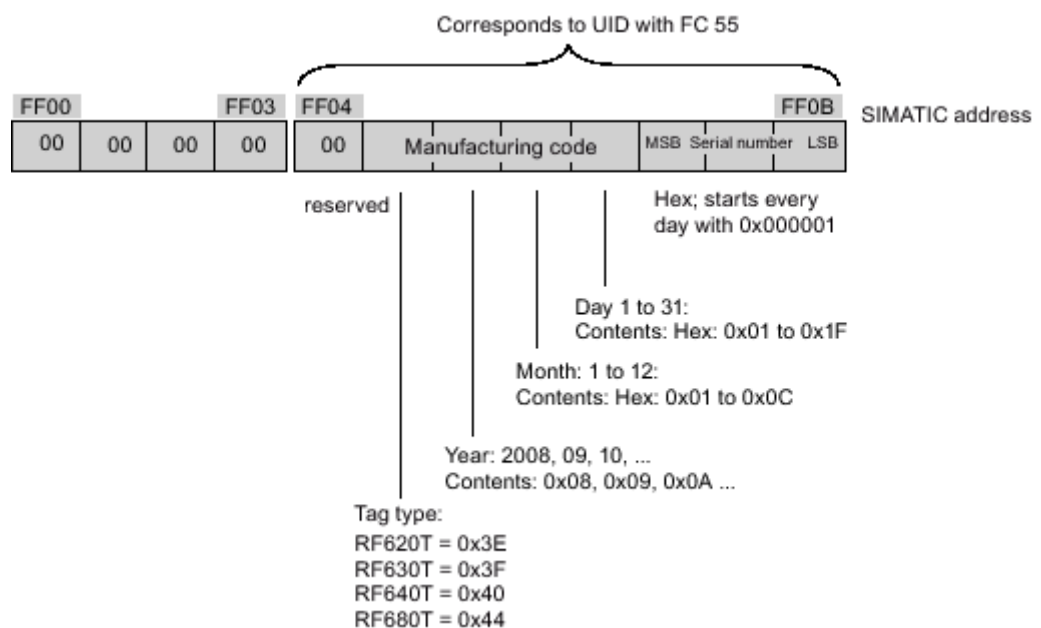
Corresponds to UID with FC 55

FF00

FF03

FF04

FF0B

SIMATIC address

| 00 | 00 | 00 | 00 | 00 | Manufacturing code | MSB Serial number LSB |
|---|---|---|---|---|---|---|

reserved

Hex; starts every day with 0x000001

Day 1 to 31:
Contents: Hex: 0x01 to 0x1F

Month: 1 to 12:
Contents: Hex: 0x01 to 0x0C

Year: 2008, 09, 10, ...
Contents: 0x08, 0x09, 0x0A ...

Tag type:
RF620T = 0x3E
RF630T = 0x3F
RF640T = 0x40
RF680T = 0x44